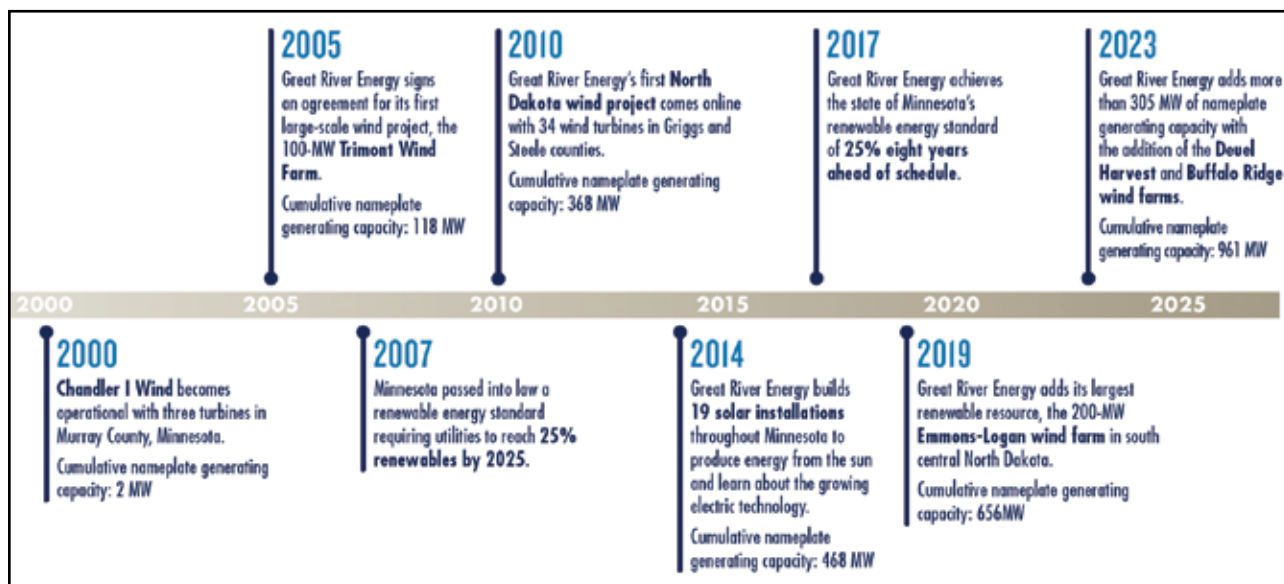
2005
Great River Energy signs an agreement for its first large-scale wind project, the 100-MW Trimont Wind Farm.
Cumulative nameplate generating capacity: 118 MW

2010
Great River Energy's first North Dakota wind project comes online with 34 wind turbines in Griggs and Steele counties.
Cumulative nameplate generating capacity: 368 MW

2017
Great River Energy achieves the state of Minnesota's renewable energy standard of 25% eight years ahead of schedule.

2023
Great River Energy adds more than 305 MW of nameplate generating capacity with the addition of the Deuel Harvest and Buffalo Ridge wind farms.
Cumulative nameplate generating capacity: 961 MW

2000 2005 2010 2015 2020 2025

2000
Chandler I Wind becomes operational with three turbines in Murray County, Minnesota.
Cumulative nameplate generating capacity: 2 MW

2007
Minnesota passed into law a renewable energy standard requiring utilities to reach 25% renewables by 2025.

2014
Great River Energy builds 19 solar installations throughout Minnesota to produce energy from the sun and learn about the growing electric technology.
Cumulative nameplate generating capacity: 468 MW

2019
Great River Energy adds its largest renewable resource, the 200-MW Emmons-Logan wind farm in south central North Dakota.
Cumulative nameplate generating capacity: 656MW